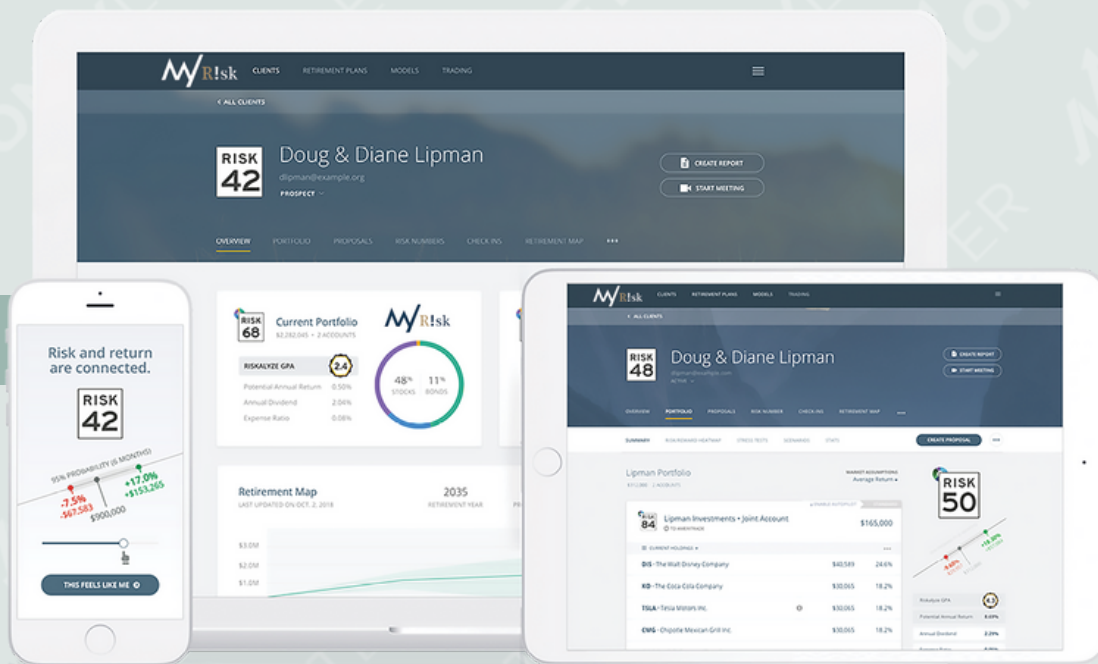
MY R!sk CLIENTS RETIREMENT PLANS MODELS TRADING

< ALL CLIENTS

RISK 42

Doug & Diane Lipman

dlipman@example.org

PROSPECT

CREATE REPORT

START MEETING

OVERVIEW PORTFOLIO PROPOSALS RISK NUMBERS CHECK INS RETIREMENT MAP •••

RISK 68

Current Portfolio

$2,282,045 • 2 ACCOUNTS

RISKALYZE GPA 2.4

Potential Annual Return 0.50%

Annual Dividend 2.04%

Expense Ratio 0.08%

MY R!sk

48% STOCKS

11% BONDS

Retirement Map

LAST UPDATED ON OCT. 2, 2018

2035

RETIREMENT YEAR

$3.0M

$2.0M

$1.0M

Risk and return are connected.

RISK 42

95% PROBABILITY (6 MONTHS)

-7.5% -$67,583

$900,000

+17.0% +$153,265

THIS FEELS LIKE ME

MY R!sk CLIENTS RETIREMENT PLANS MODELS TRADING

< ALL CLIENTS

RISK 48

Doug & Diane Lipman

dlipman@example.com

ACTIVE

CREATE REPORT

START MEETING

OVERVIEW PORTFOLIO PROPOSALS RISK NUMBER CHECK INS RETIREMENT MAP •••

SUMMARY RISK/REWARD HEATMAP STRESS TESTS SCENARIOS STATS

CREATE PROPOSAL

Lipman Portfolio

MARKET ASSUMPTIONS

Average Return

RISK 50

RISK 84

Lipman Investments • Joint Account

$165,000

CURRENT HOLDINGS

DIS - The Walt Disney Company $40,589 24.6%

KO - The Coca Cola Company $30,065 18.2%

TSLA - Tesla Motors Inc. $30,065 18.2%

CMG - Chipotle Mexican Grill Inc. $30,065 18.2%

Riskalyze GPA 4.3

Potential Annual Return 8.09%

Annual Dividend 2.29%